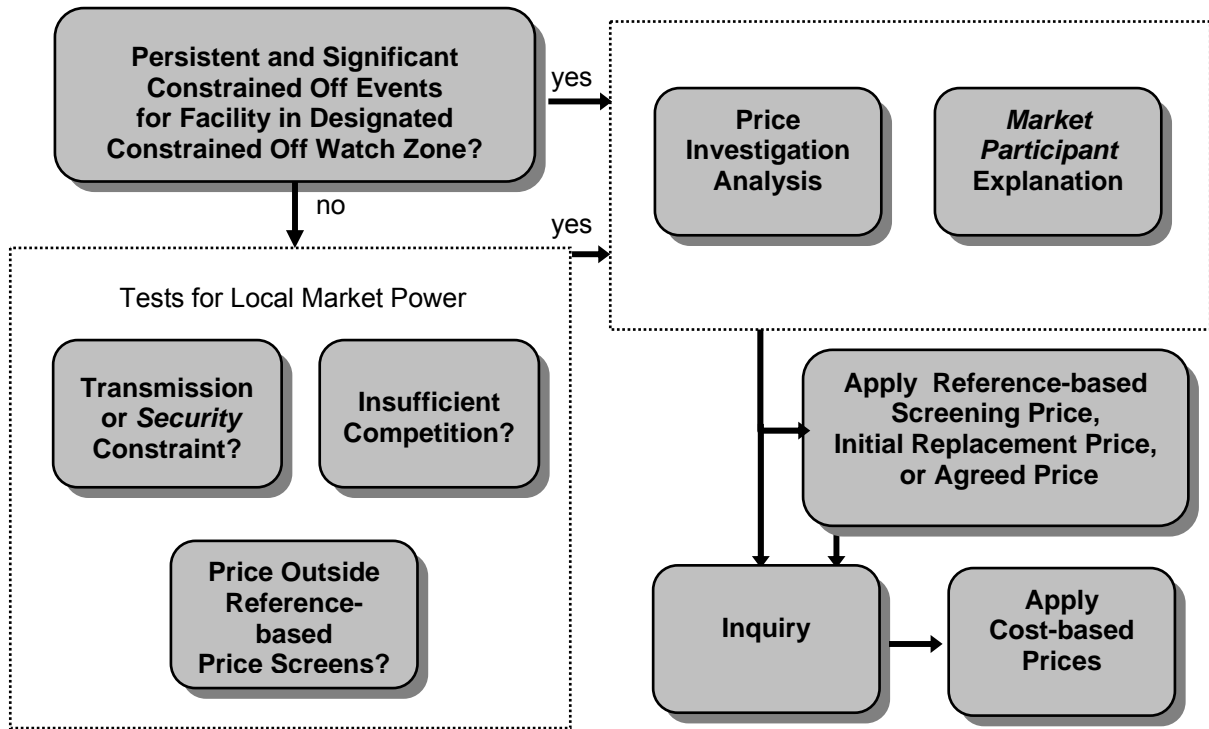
Persistent and Significant Constrained Off Events for Facility in Designated Constrained Off Watch Zone?

yes

no

Price Investigation Analysis

*Market Participant* Explanation

yes

Tests for Local Market Power

Transmission or *Security* Constraint?

Insufficient Competition?

Price Outside Reference-based Price Screens?

Apply Reference-based Screening Price, Initial Replacement Price, or Agreed Price

Inquiry

Apply Cost-based Prices